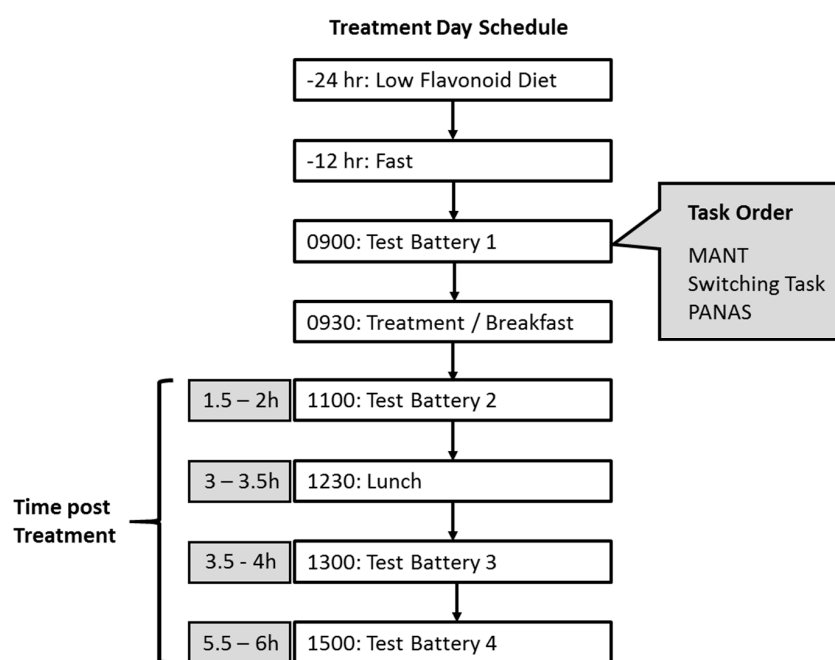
Treatment Day Schedule

-24 hr: Low Flavonoid Diet

-12 hr: Fast

0900: Test Battery 1

Task Order

MANT
Switching Task
PANAS

0930: Treatment / Breakfast

Time post Treatment

1.5 – 2h

1100: Test Battery 2

3 – 3.5h

1230: Lunch

3.5 - 4h

1300: Test Battery 3

5.5 – 6h

1500: Test Battery 4